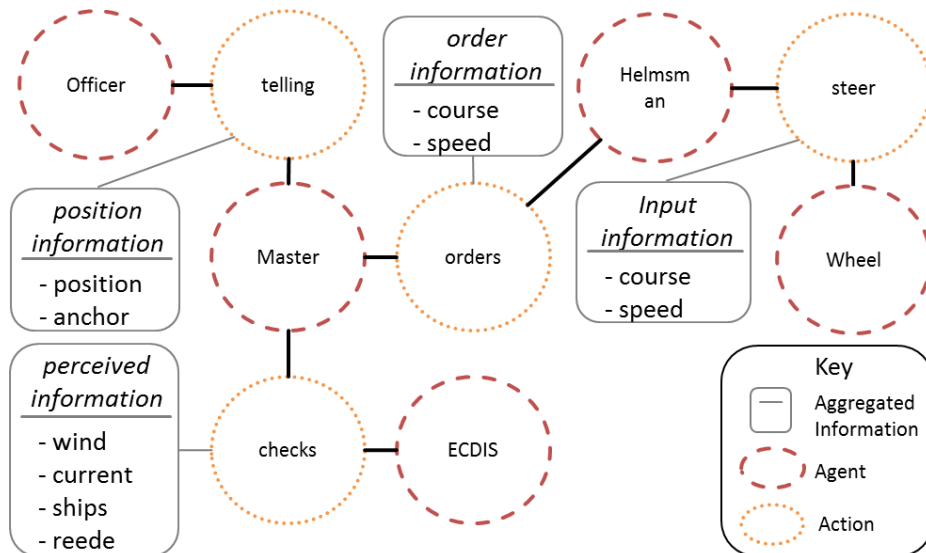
Officer

telling

*order information*
- course
- speed

Helmsm an

steer

*position information*
- position
- anchor

Master

orders

*Input information*
- course
- speed

Wheel

*perceived information*
- wind
- current
- ships
- reede

checks

ECDIS

Key
Aggregated Information
Agent
Action